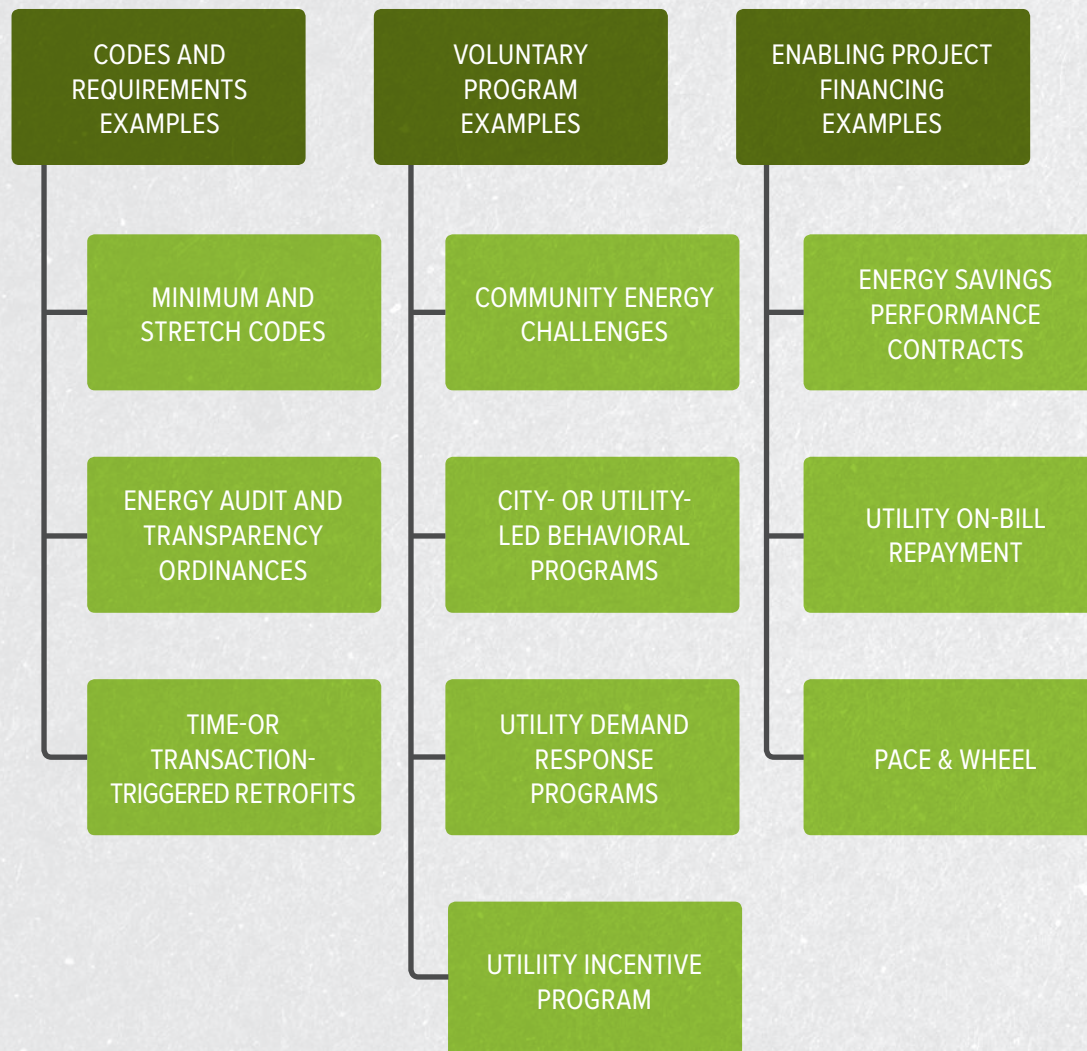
CODES AND REQUIREMENTS EXAMPLES

MINIMUM AND STRETCH CODES

ENERGY AUDIT AND TRANSPARENCY ORDINANCES

TIME-OR TRANSACTION-TRIGGERED RETROFITS

VOLUNTARY PROGRAM EXAMPLES

COMMUNITY ENERGY CHALLENGES

CITY- OR UTILITY-LED BEHAVIORAL PROGRAMS

UTILITY DEMAND RESPONSE PROGRAMS

UTILIITY INCENTIVE PROGRAM

ENABLING PROJECT FINANCING EXAMPLES

ENERGY SAVINGS PERFORMANCE CONTRACTS

UTILITY ON-BILL REPAYMENT

PACE & WHEEL